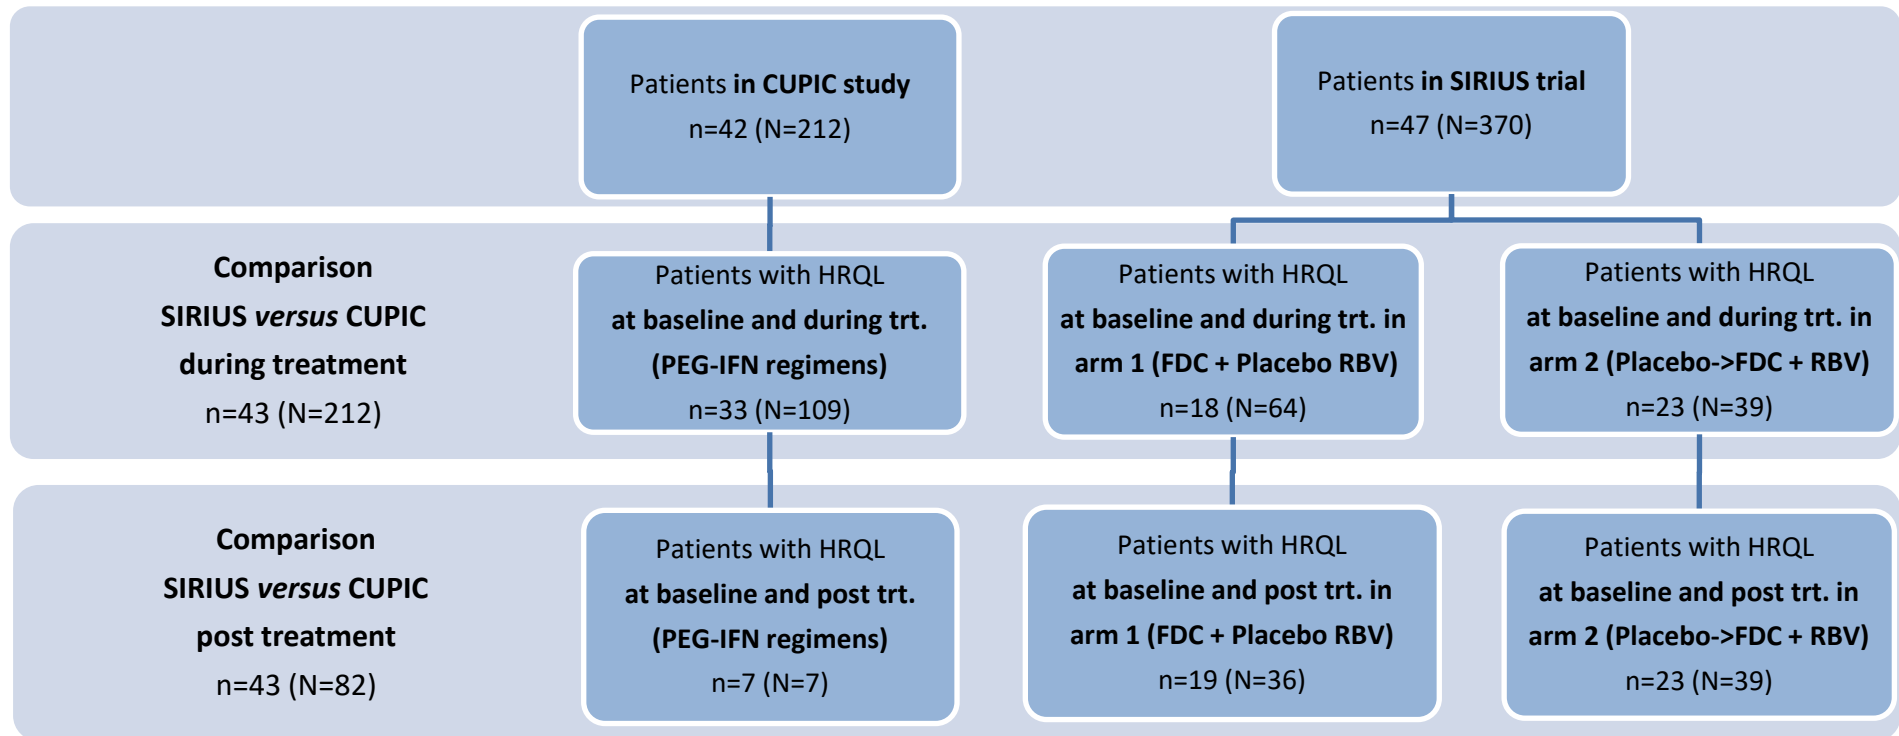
Patients **in CUPIC study**
n=42 (N=212)

Patients **in SIRIUS trial**
n=47 (N=370)

**Comparison**
**SIRIUS *versus* CUPIC**
**during treatment**
n=43 (N=212)

Patients with HRQL
**at baseline and during trt.**
**(PEG-IFN regimens)**
n=33 (N=109)

Patients with HRQL
**at baseline and during trt. in**
**arm 1 (FDC + Placebo RBV)**
n=18 (N=64)

Patients with HRQL
**at baseline and during trt. in**
**arm 2 (Placebo->FDC + RBV)**
n=23 (N=39)

**Comparison**
**SIRIUS *versus* CUPIC**
**post treatment**
n=43 (N=82)

Patients with HRQL
**at baseline and post trt.**
**(PEG-IFN regimens)**
n=7 (N=7)

Patients with HRQL
**at baseline and post trt. in**
**arm 1 (FDC + Placebo RBV)**
n=19 (N=36)

Patients with HRQL
**at baseline and post trt. in**
**arm 2 (Placebo->FDC + RBV)**
n=23 (N=39)